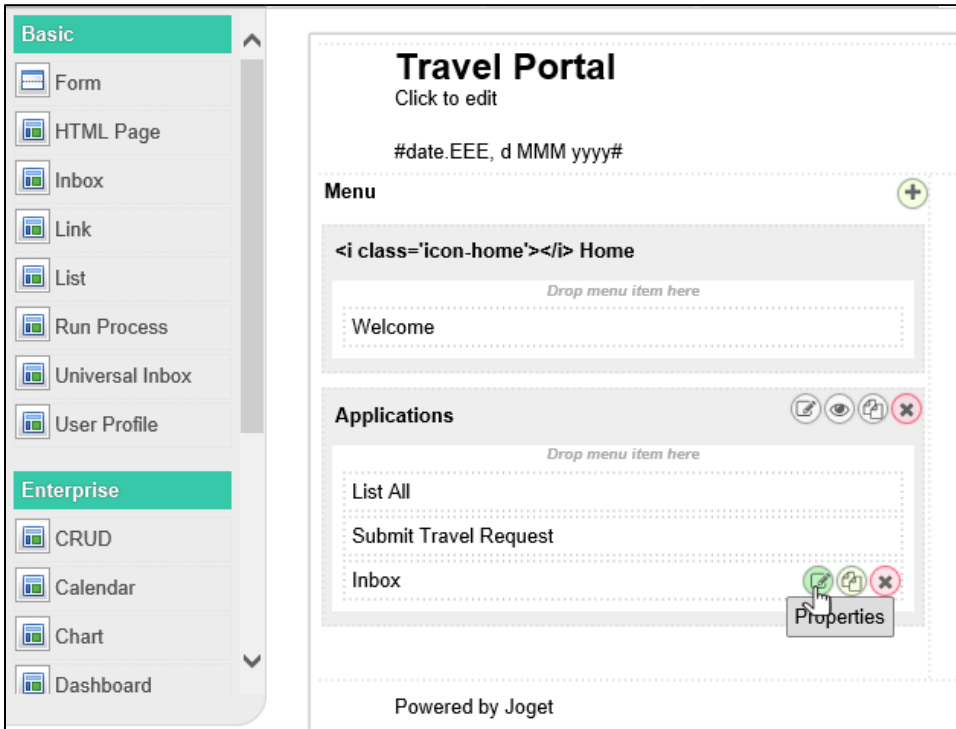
Basic
Form
HTML Page
Inbox
Link
List
Run Process
Universal Inbox
User Profile

Enterprise
CRUD
Calendar
Chart
Dashboard

Travel Portal
Click to edit

#date.EEE, d MMM yyyy#

Menu

<i class='icon-home'></i> Home
Drop menu item here
Welcome

Applications
Drop menu item here
List All
Submit Travel Request
Inbox
Properties

Powered by Joget